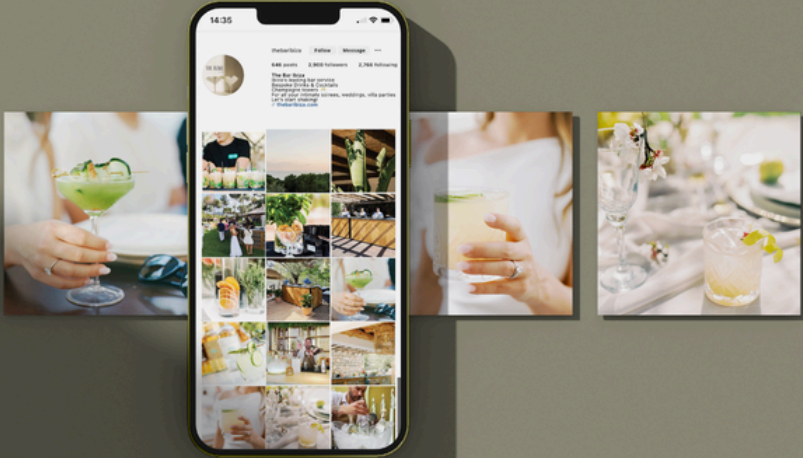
14:35

thebaribiza Follow Message ···

THE BAR

846 posts 2,903 followers 2,766 following

The Bar Ibiza
Ibiza's leading bar service
Bespoke Drinks & Cocktails
Champagne towers
For all your intimate soirees, weddings, villa parties
Let's start shaking!
thebaribiza.com